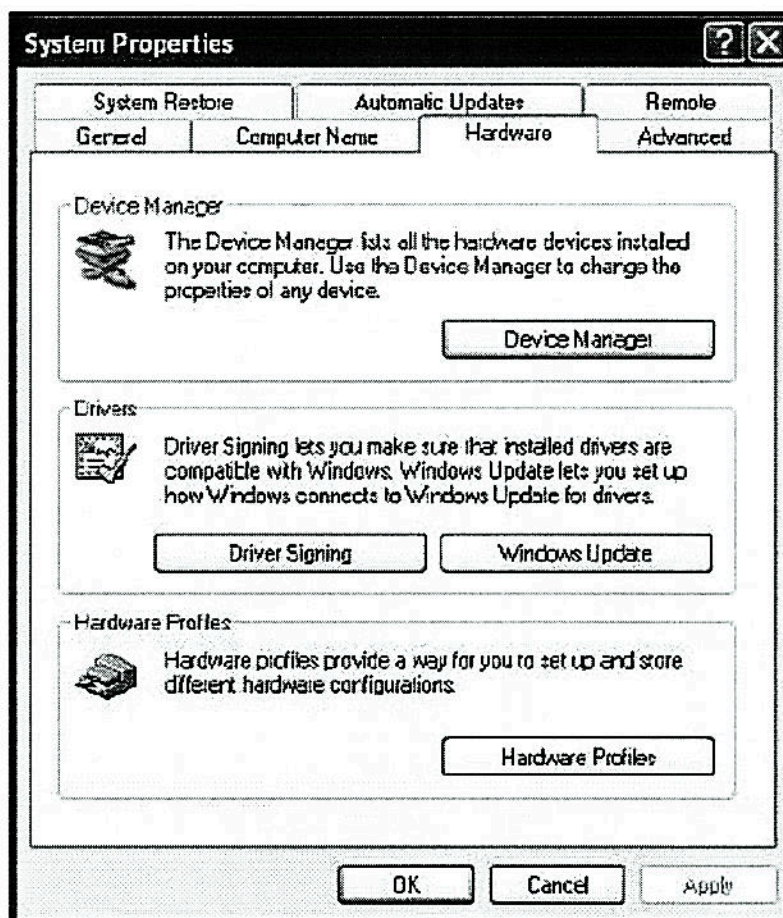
System Properties

System Restore | Automatic Updates | Remote
General | Computer Name | Hardware | Advanced

Device Manager

The Device Manager lists all the hardware devices installed on your computer. Use the Device Manager to change the properties of any device.

Device Manager

Drivers

Driver Signing lets you make sure that installed drivers are compatible with Windows. Windows Update lets you set up how Windows connects to Windows Update for drivers.

Driver Signing

Windows Update

Hardware Profiles

Hardware profiles provide a way for you to set up and store different hardware configurations.

Hardware Profiles

OK

Cancel

Apply